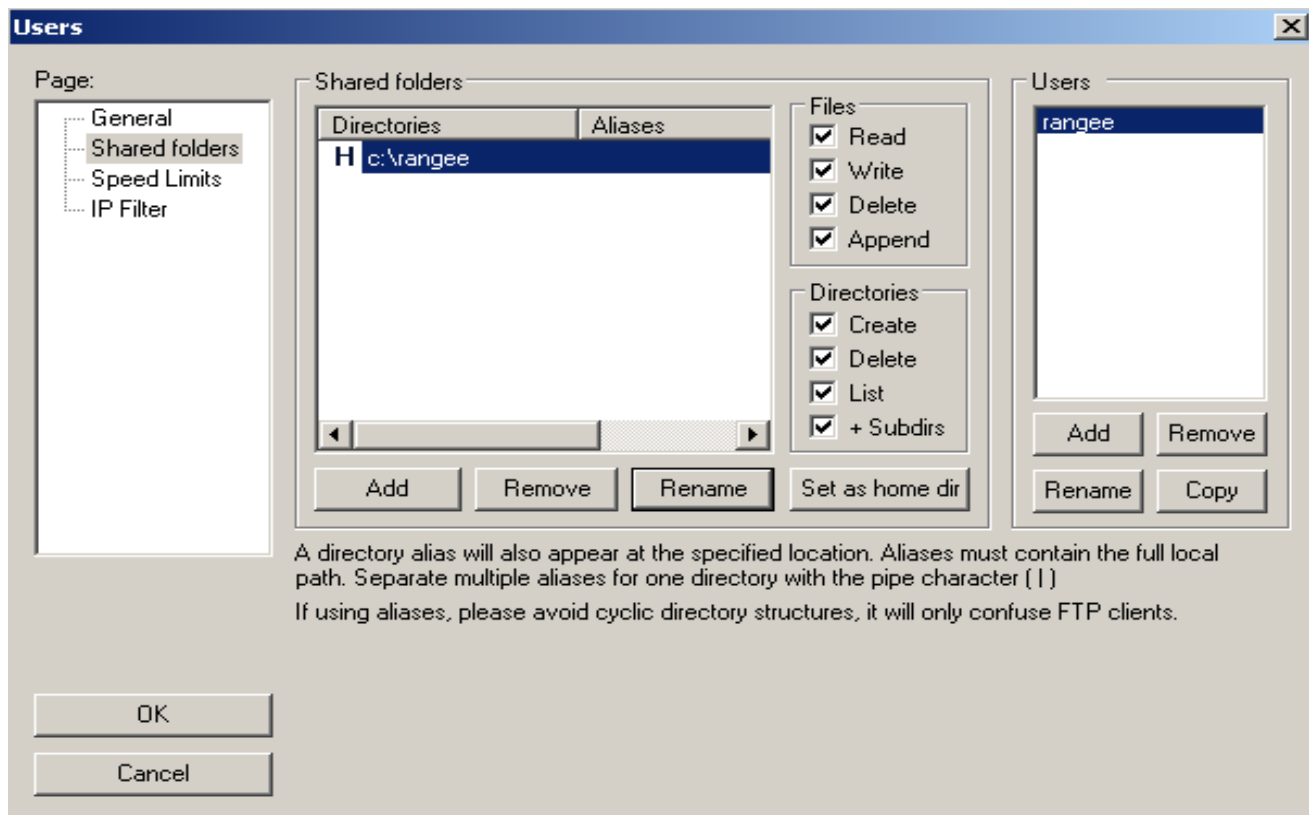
Users

Page:

General
Shared folders
Speed Limits
IP Filter

Shared folders

| Directories | Aliases |
|---|---|
| H c:\rangee | |

Files
Read
Write
Delete
Append

Directories
Create
Delete
List
+ Subdirs

Add
Remove
Rename
Set as home dir

Users

rangee

Add
Remove
Rename
Copy

A directory alias will also appear at the specified location. Aliases must contain the full local path. Separate multiple aliases for one directory with the pipe character ( | )

If using aliases, please avoid cyclic directory structures, it will only confuse FTP clients.

OK
Cancel